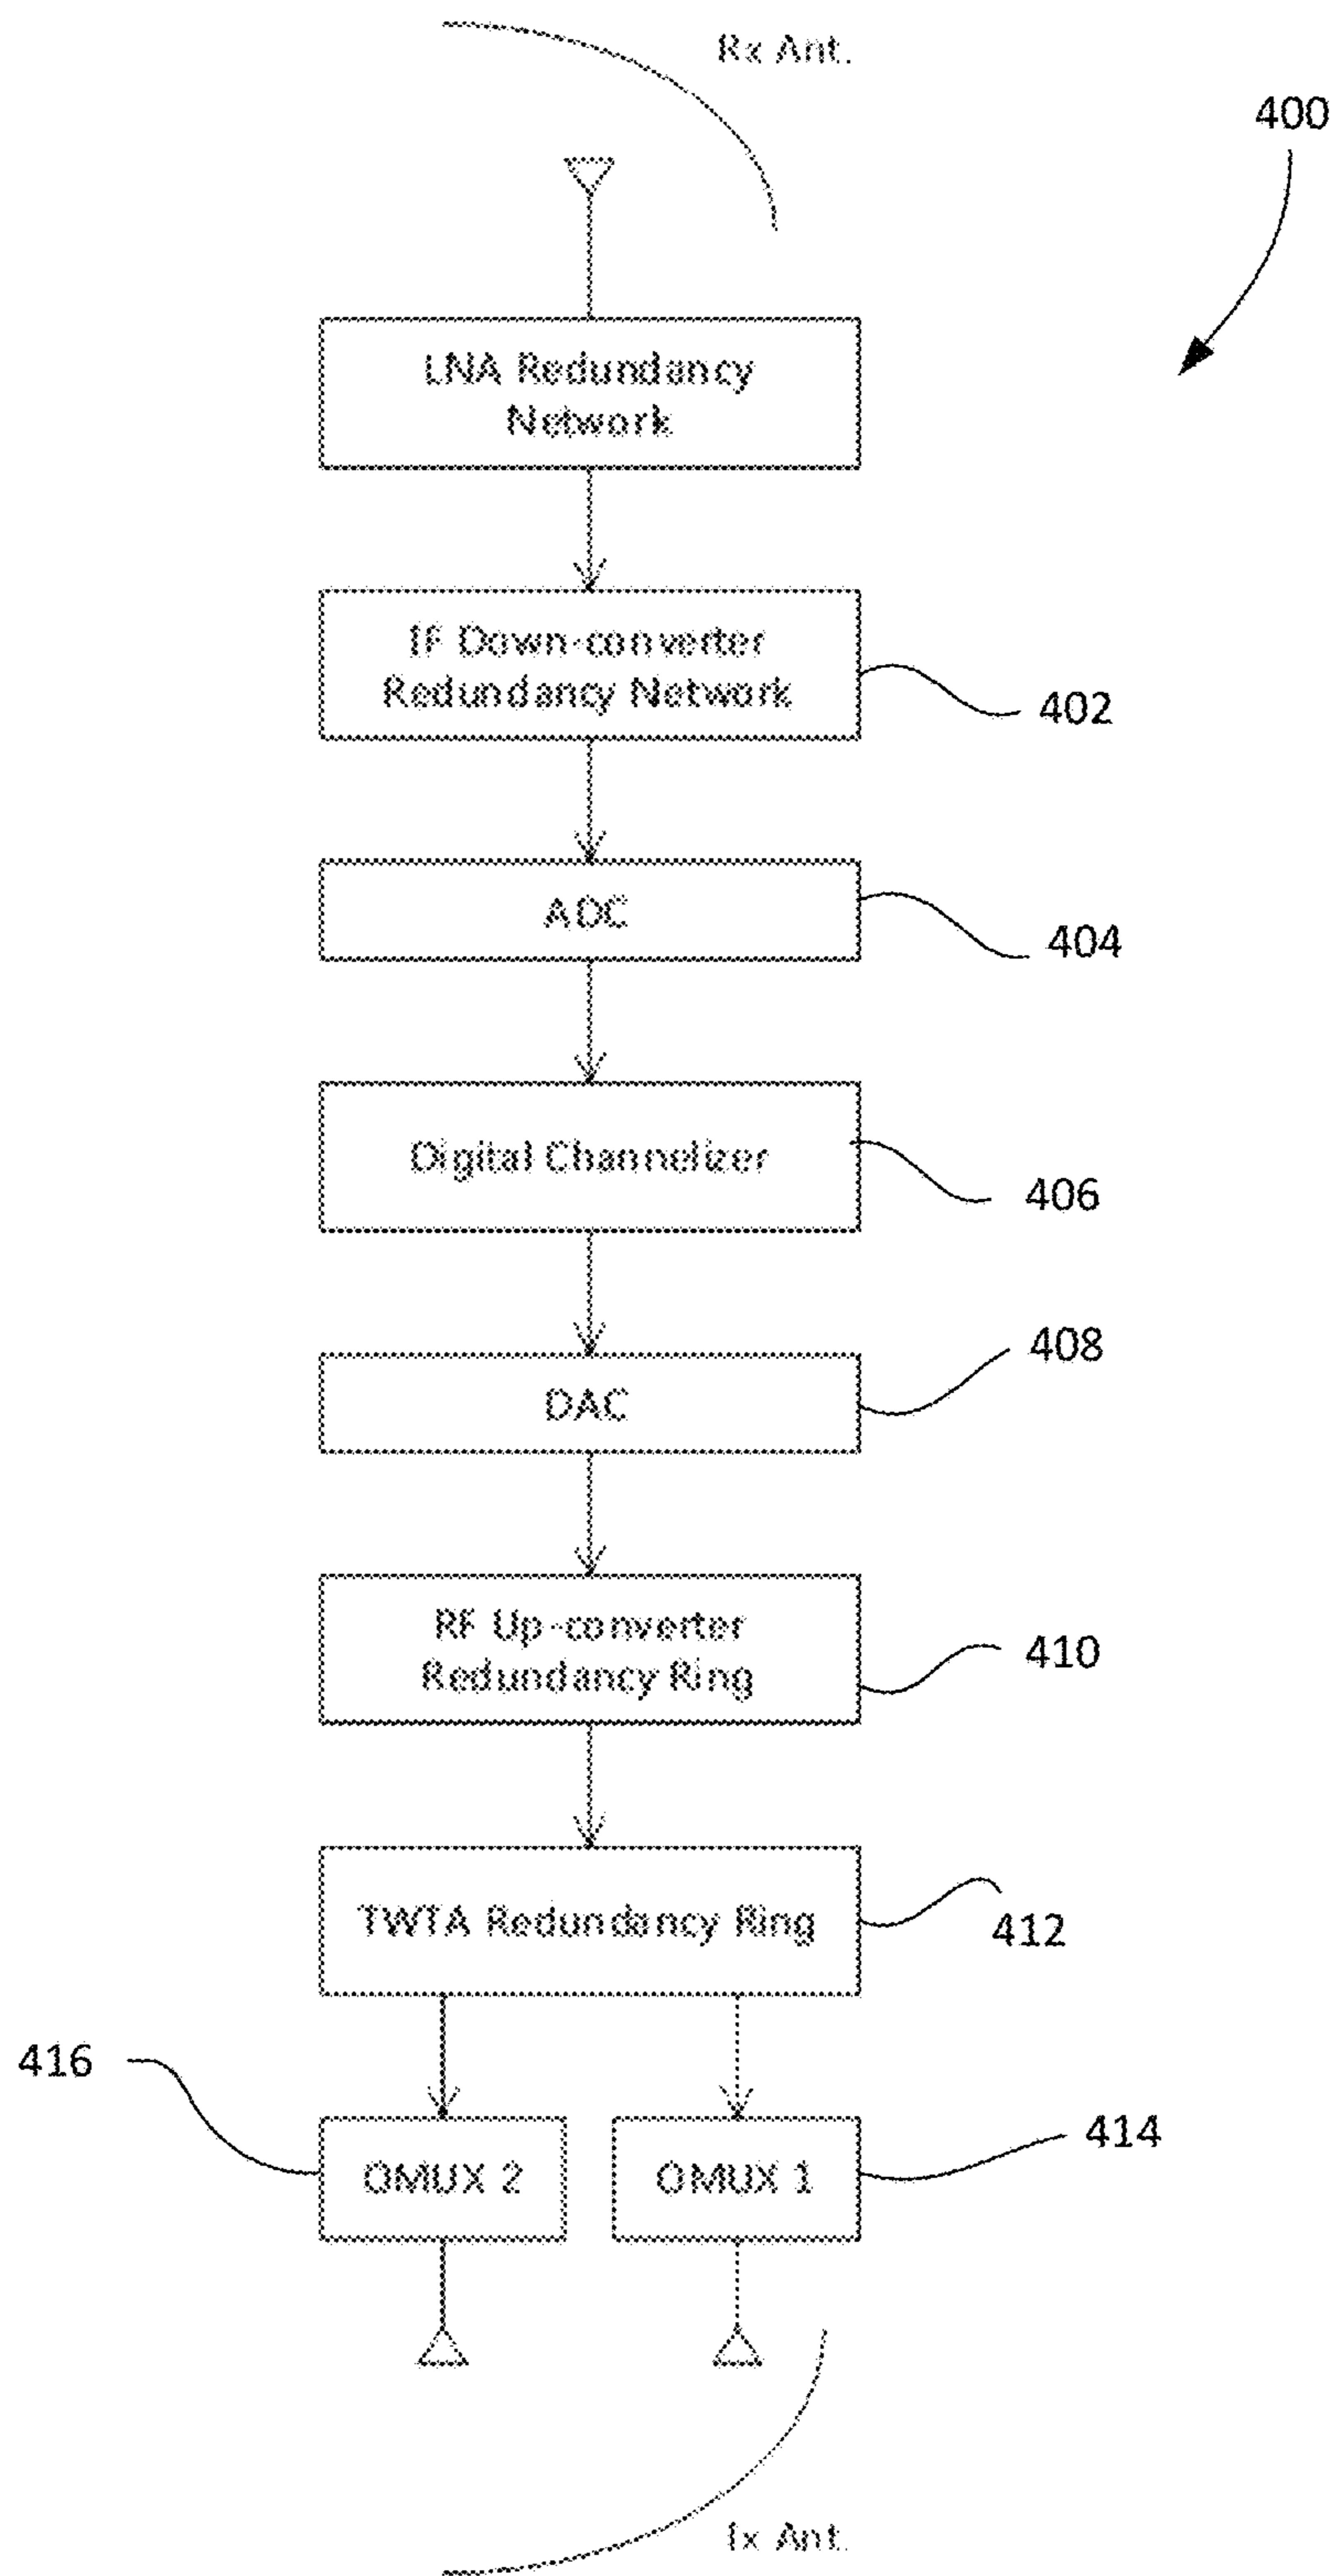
Rx Ant.

400

LNA Redundancy Network

IF Down-converter Redundancy Network

402

ADC

404

Digital Channelizer

406

408

DAC

RF Up-converter Redundancy Ring

410

TWTA Redundancy Ring

412

416

414

OMUX 2

OMUX 1

Tx Ant.